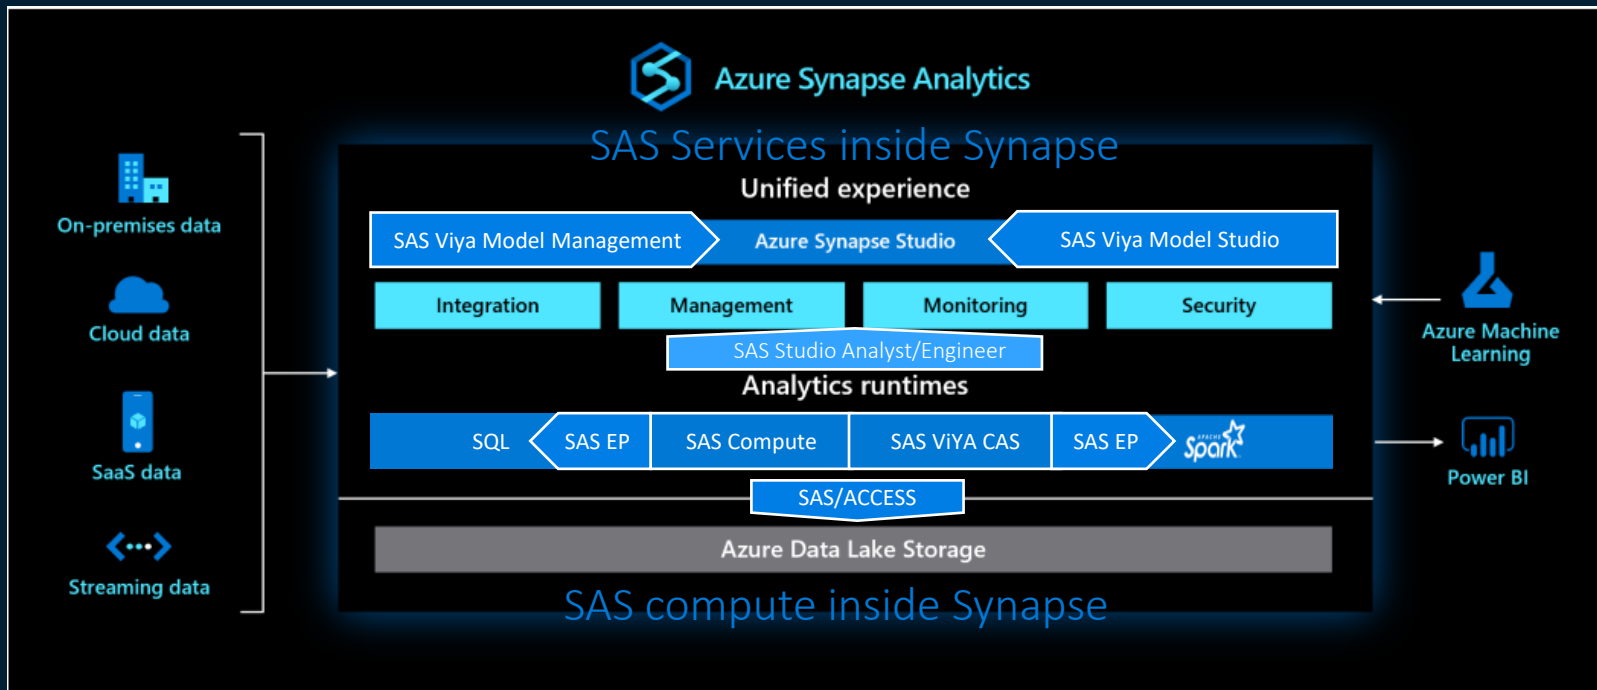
Azure Synapse Analytics

SAS Services inside Synapse

Unified experience

SAS Viya Model Management
Azure Synapse Studio
SAS Viya Model Studio

Integration
Management
Monitoring
Security

SAS Studio Analyst/Engineer

Analytics runtimes

SQL
SAS EP
SAS Compute
SAS ViYA CAS
SAS EP
Apache Spark

SAS/ACCESS

Azure Data Lake Storage

SAS compute inside Synapse

On-premises data
Cloud data
SaaS data
Streaming data

Azure Machine Learning
Power BI